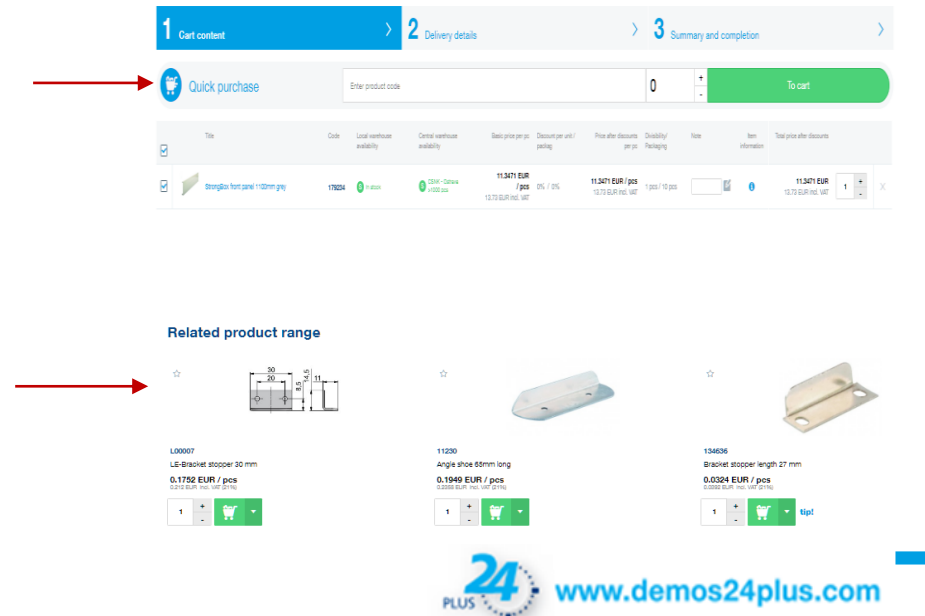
1 Cart content
2 Delivery details
3 Summary and completion

Quick purchase
Enter product code
0
+
-
To cart

| | Title | Code | Local warehouse availability | Central warehouse availability | Basic price per pc | Discount per unit / packag | Price after discounts per pc | Divisibility/ Packaging | Note | Item information | Total price after discounts | |
|---|---|---|---|---|---|---|---|---|---|---|---|---|
| | StrongBox front panel 1100mm grey | 179234 | In stock | CSAK - Čáhera x1000 pcs | 11.3471 EUR / pcs 13.73 EUR incl. VAT | 0% / 0% | 11.3471 EUR / pcs 13.73 EUR incl. VAT | 1 pcs / 10 pcs | | | 11.3471 EUR 13.73 EUR incl. VAT | 1 + - X |

Related product range

30
20
8.5
4.5
11

L00007
LE-Bracket stopper 30 mm
0.1752 EUR / pcs
0.212 EUR incl. VAT (21%)
1 + -

11230
Angle shoe 65mm long
0.1949 EUR / pcs
0.2358 EUR incl. VAT (21%)
1 + -

134636
Bracket stopper length 27 mm
0.0324 EUR / pcs
0.0392 EUR incl. VAT (21%)
1 + -
tip!

24 PLUS
www.demos24plus.com